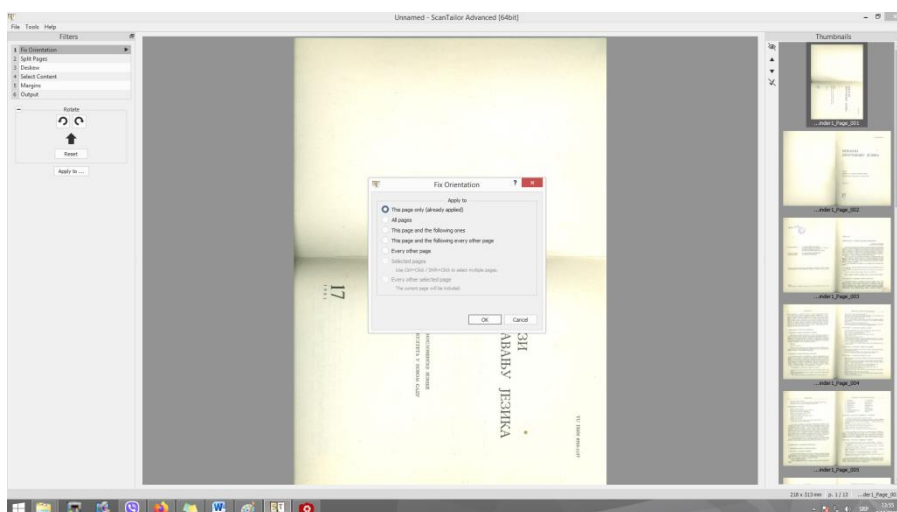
Unnamed - ScanTailor Advanced [64bit]

File Tools Help

Filters

1 Fix Orientation
2 Split Pages
3 Deskew
4 Select Content
5 Margins
6 Output

Rotate

Reset

Apply to ...

Fix Orientation

Apply to

This page only (already applied)
All pages
This page and the following ones
This page and the following every other page
Every other page
Selected pages
Use Ctrl+Click / Shift+Click to select multiple pages
Every other selected page
The current page will be included.

OK Cancel

17

ЗИ
РАВЊУ ЈЕЗИКА

Thumbnails

...inder1_Page_001
...inder1_Page_002
...inder1_Page_003
...inder1_Page_004
...inder1_Page_005

218 x 313 mm p. 1 / 13 ...der1_Page_00

SRP 13:55